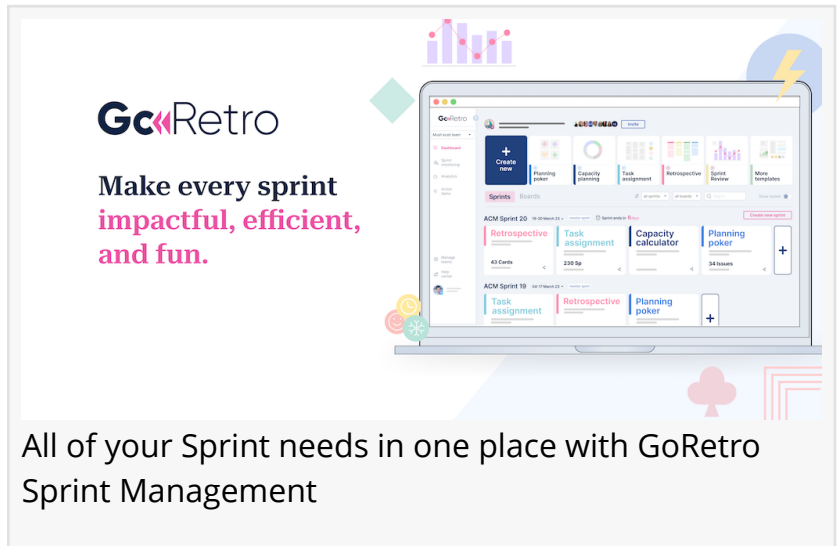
GoRetro

Make every sprint impactful, efficient, and fun.

GoRetro

Invite

Dashboard

Create new

Planning poker

Capacity planning

Task assignment

Retrospective

Sprint Review

More templates

Sprints Boards

ACM Sprint 20

Create new sprint

Retrospective

43 Cards

Task assignment

230 Sp

Capacity calculator

Planning poker

34 Issues

+

ACM Sprint 19

Task assignment

Retrospective

Planning poker

+

All of your Sprint needs in one place with GoRetro Sprint Management